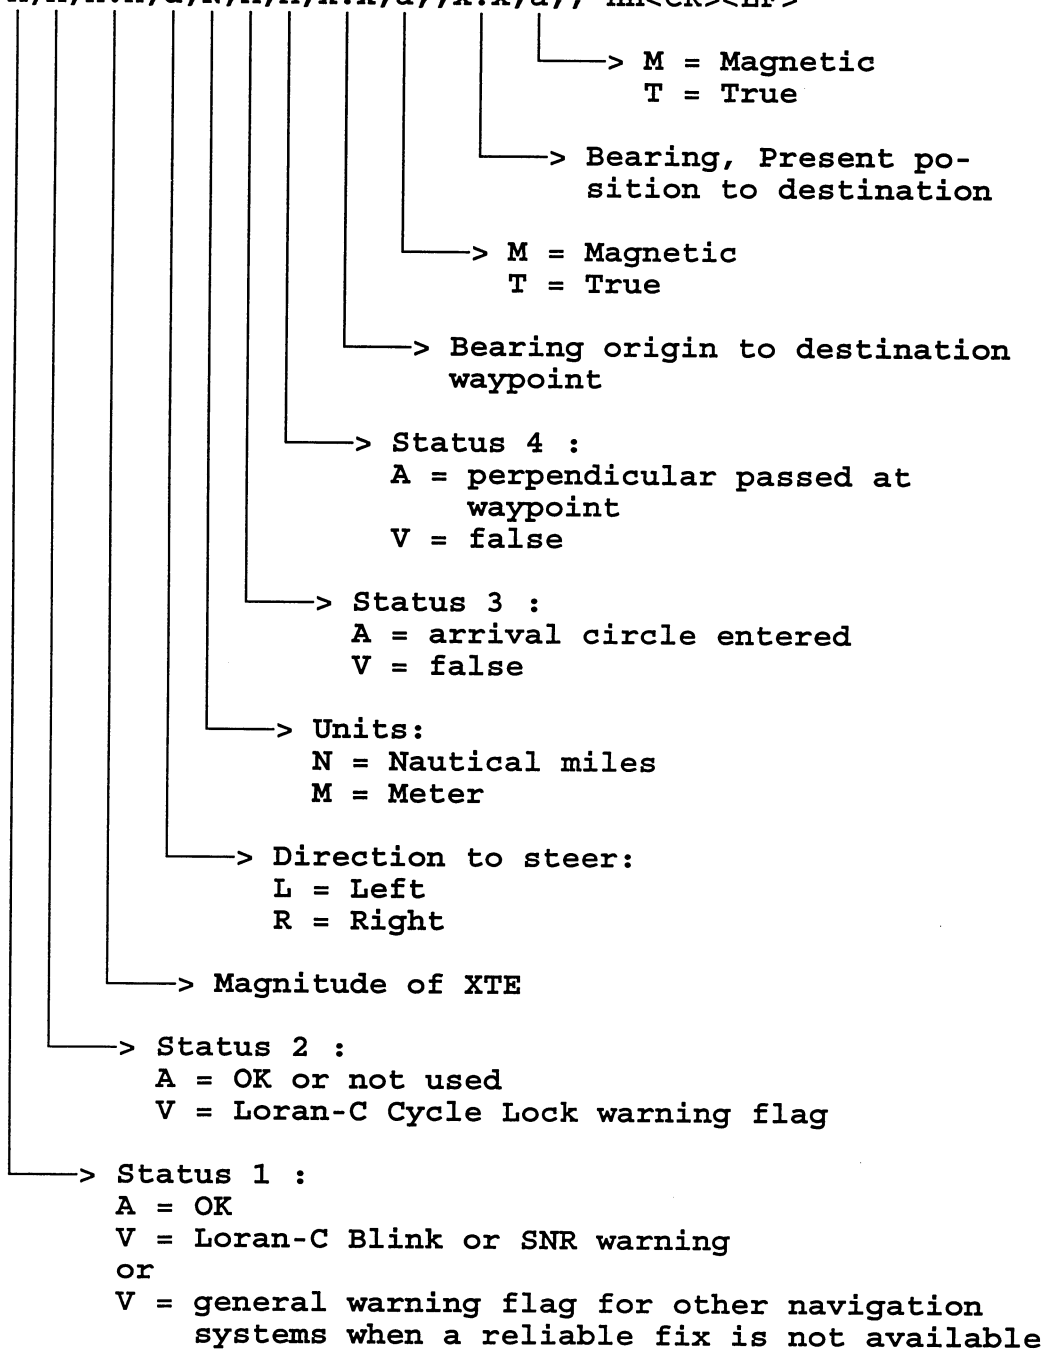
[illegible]

> M = Magnetic
T = True

> Bearing, Present position to destination

> M = Magnetic
T = True

> Bearing origin to destination waypoint

> Status 4 :
A = perpendicular passed at waypoint
V = false

> Status 3 :
A = arrival circle entered
V = false

> Units:
N = Nautical miles
M = Meter

> Direction to steer:
L = Left
R = Right

> Magnitude of XTE

> Status 2 :
A = OK or not used
V = Loran-C Cycle Lock warning flag

> Status 1 :
A = OK
V = Loran-C Blink or SNR warning
or
V = general warning flag for other navigation systems when a reliable fix is not available